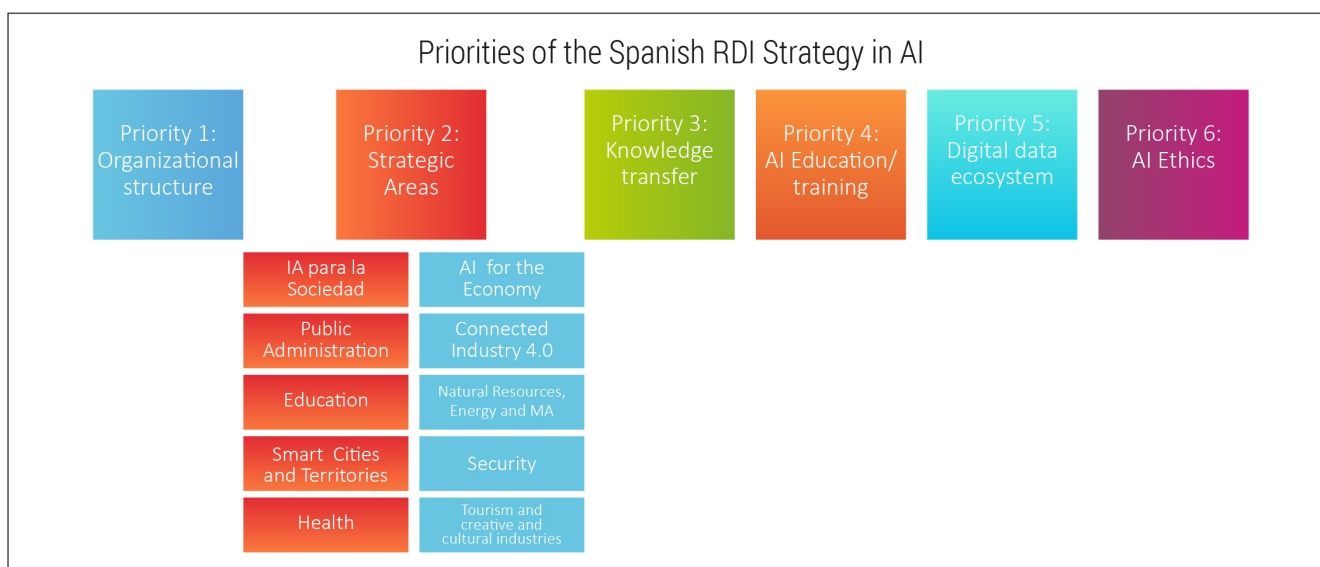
Priorities of the Spanish RDI Strategy in AI

Priority 1: Organizational structure

Priority 2: Strategic Areas

Priority 3: Knowledge transfer

Priority 4: AI Education/ training

Priority 5: Digital data ecosystem

Priority 6: AI Ethics

IA para la Sociedad

Public Administration

Education

Smart Cities and Territories

Health

AI for the Economy

Connected Industry 4.0

Natural Resources, Energy and MA

Security

Tourism and creative and cultural industries